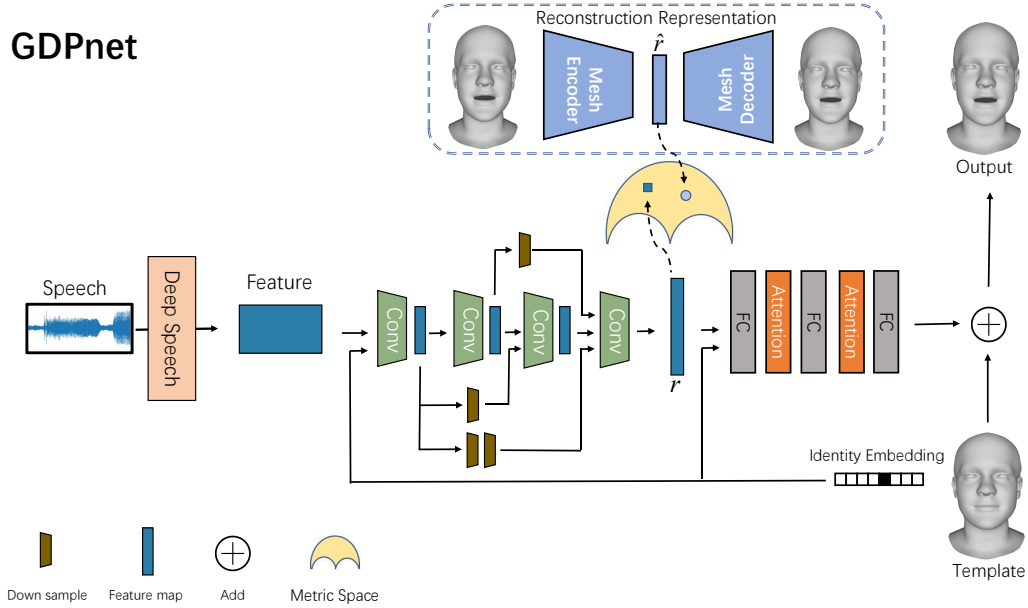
GDPnet

Reconstruction Representation

Mesh Encoder

$\hat{r}$

Mesh Decoder

Output

Speech

Deep Speech

Feature

Conv

Conv

Conv

Conv

$r$

FC

Attention

FC

Attention

FC

Identity Embedding

Template

Down sample

Feature map

Add

Metric Space